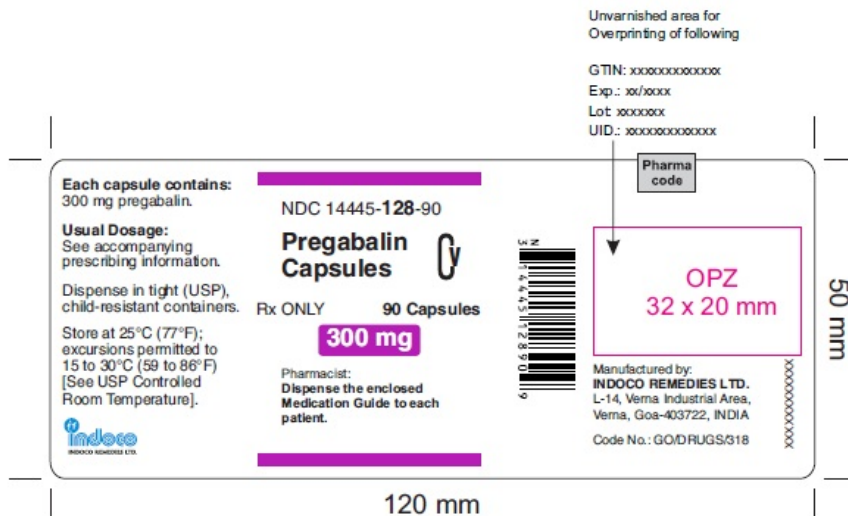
Unvarnished area for Overprinting of following

GTIN: xxxxxxxxxxxxx
Exp.: xx/xxxx
Lot xxxxxxx
UID.: xxxxxxxxxxxxx

Pharma code

Each capsule contains: 300 mg pregabalin.

Usual Dosage: See accompanying prescribing information.

Dispense in tight (USP), child-resistant containers.

Store at 25°C (77°F); excursions permitted to 15 to 30°C (59 to 86°F) [See USP Controlled Room Temperature].

indoco
INDOCO REMEDIES LTD.

NDC 14445-128-90

Pregabalin Capsules

CV

Rx ONLY

90 Capsules

300 mg

Pharmacist:
Dispense the enclosed Medication Guide to each patient.

N
3 14445 12890 6

OPZ
32 x 20 mm

Manufactured by:
INDOCO REMEDIES LTD.
L-14, Verna Industrial Area, Verna, Goa-403722, INDIA

Code No.: GO/DRUGS/318

XXXXXXXXXX

50 mm

120 mm